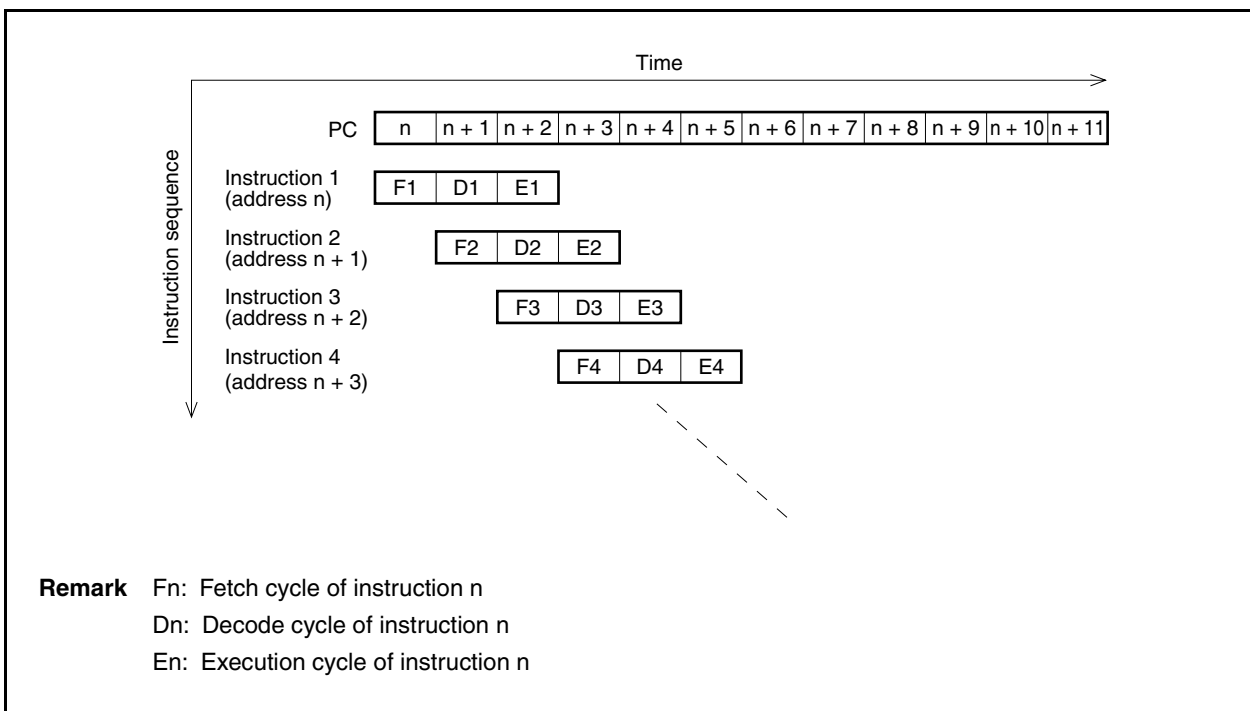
Time

Instruction sequence

| PC | n | n + 1 | n + 2 | n + 3 | n + 4 | n + 5 | n + 6 | n + 7 | n + 8 | n + 9 | n + 10 | n + 11 |
|---|---|---|---|---|---|---|---|---|---|---|---|---|

Instruction 1 (address n) F1 D1 E1

Instruction 2 (address n + 1) F2 D2 E2

Instruction 3 (address n + 2) F3 D3 E3

Instruction 4 (address n + 3) F4 D4 E4

**Remark** Fn: Fetch cycle of instruction n

Dn: Decode cycle of instruction n

En: Execution cycle of instruction n